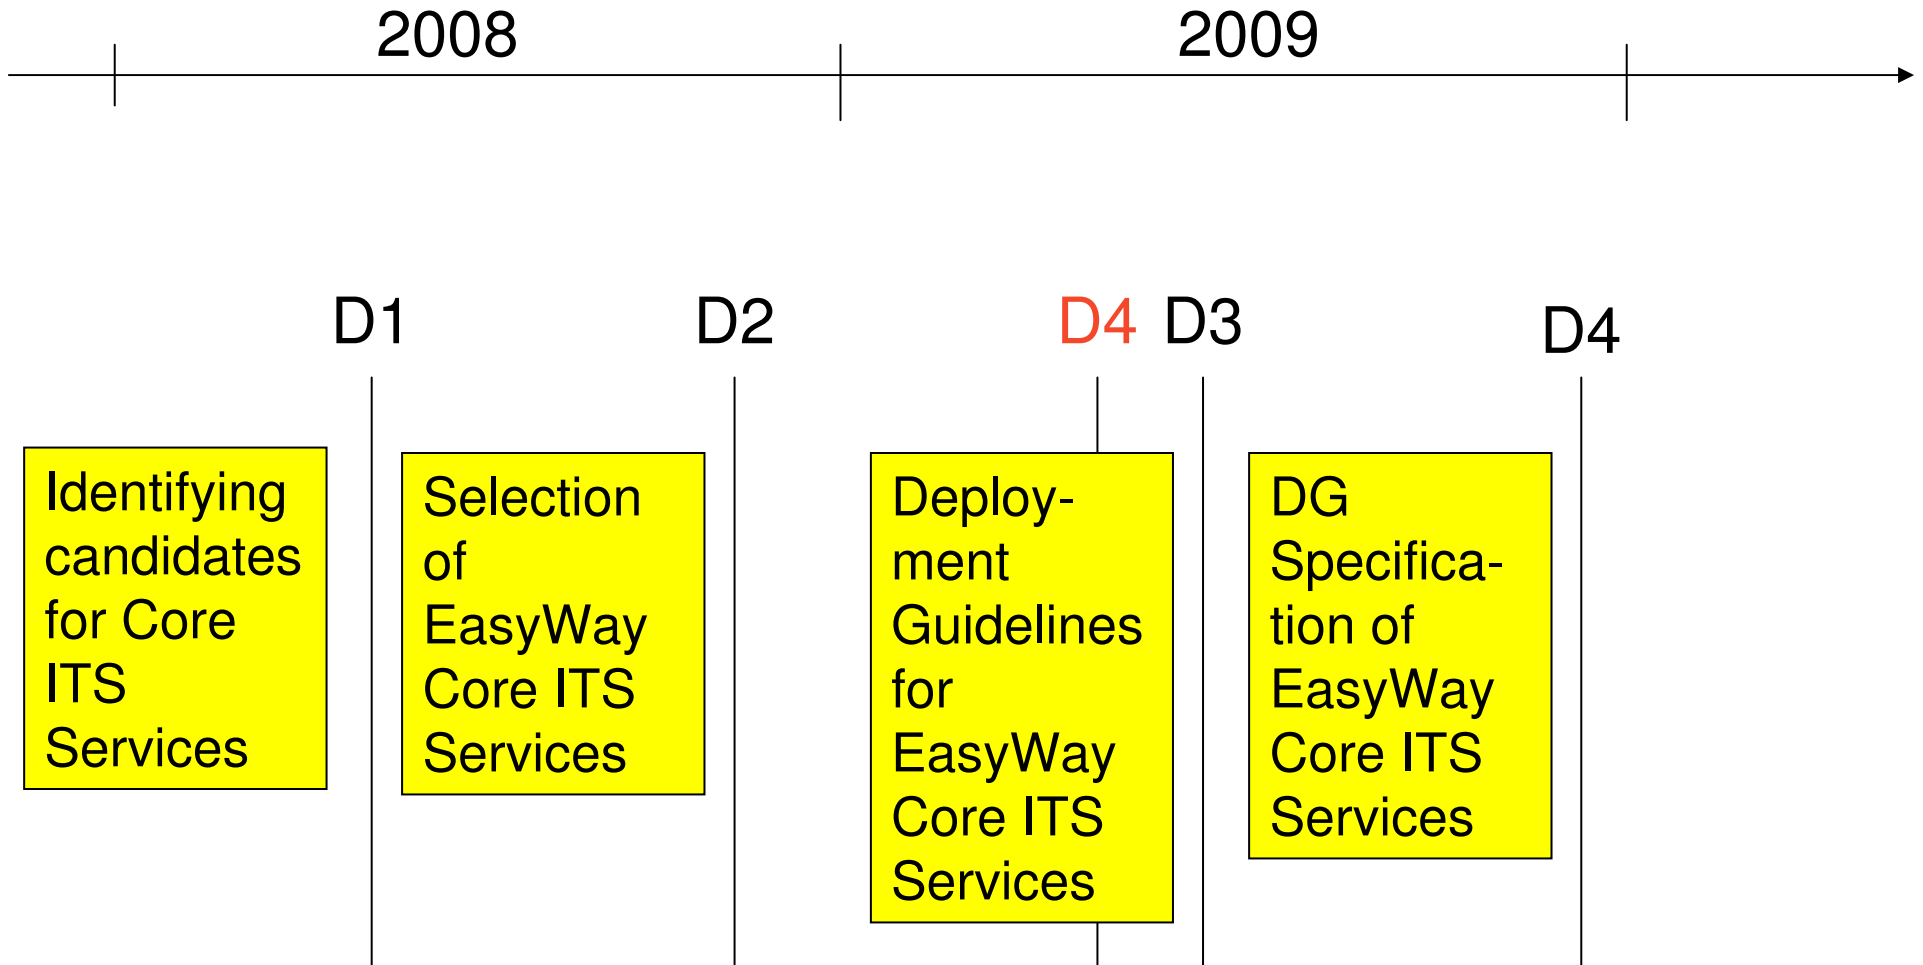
2008

2009

D1

D2

D4

D3

D4

Identifying candidates for Core ITS Services

Selection of EasyWay Core ITS Services

Deployment Guidelines for EasyWay Core ITS Services

DG Specification of EasyWay Core ITS Services